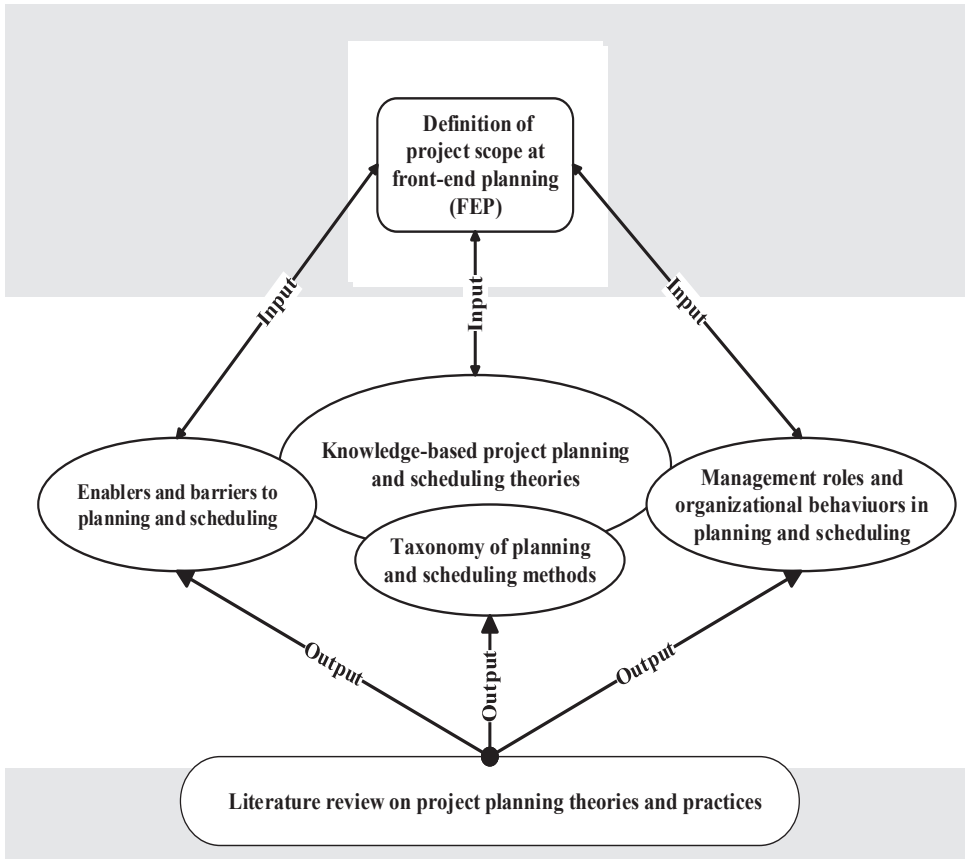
Definition of project scope at front-end planning (FEP)

Input

Input

Input

Knowledge-based project planning and scheduling theories

Enablers and barriers to planning and scheduling

Management roles and organizational behaviuors in planning and scheduling

Taxonomy of planning and scheduling methods

Output

Output

Output

Literature review on project planning theories and practices